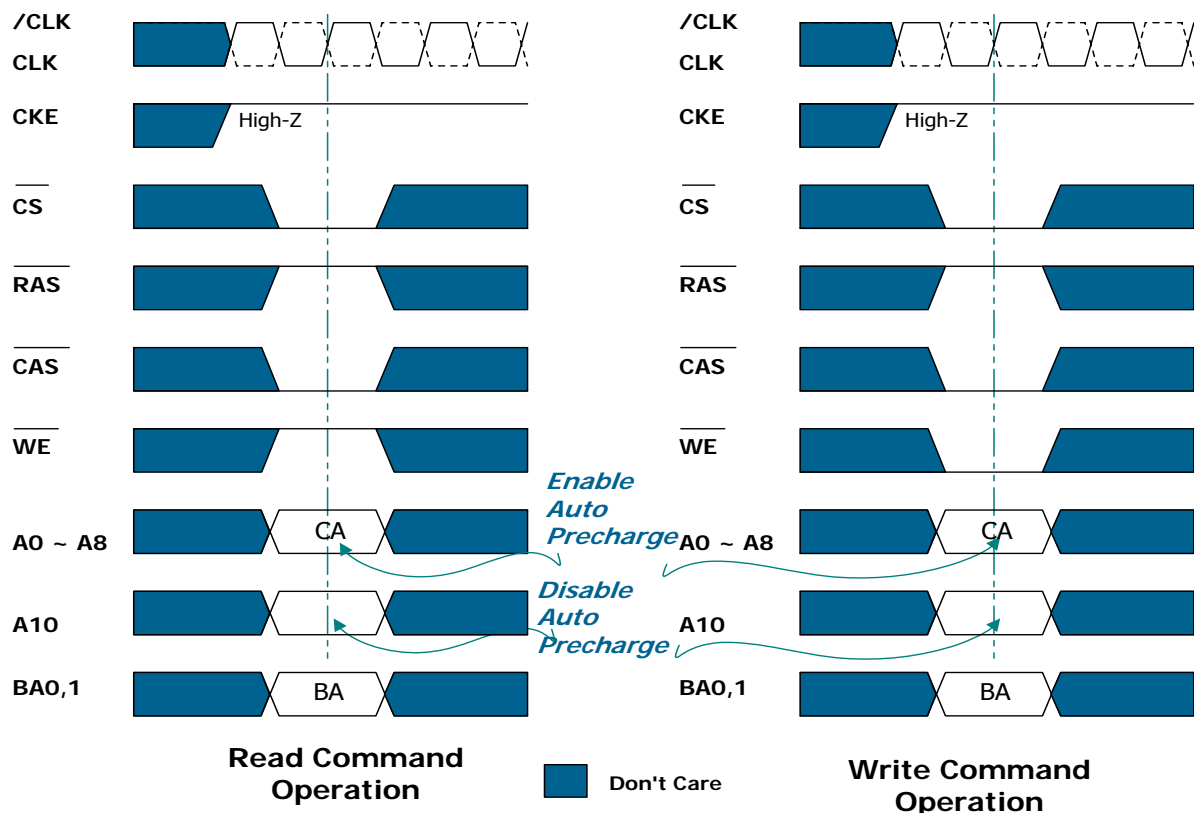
/CLK
CLK

CKE

High-Z

$\overline{CS}$

$\overline{RAS}$

$\overline{CAS}$

$\overline{WE}$

A0 ~ A8

CA

A10

BA0,1

BA

Read Command Operation

Enable Auto Precharge

Disable Auto Precharge

Don't Care

/CLK
CLK

CKE

High-Z

$\overline{CS}$

$\overline{RAS}$

$\overline{CAS}$

$\overline{WE}$

A0 ~ A8

CA

A10

BA0,1

BA

Write Command Operation